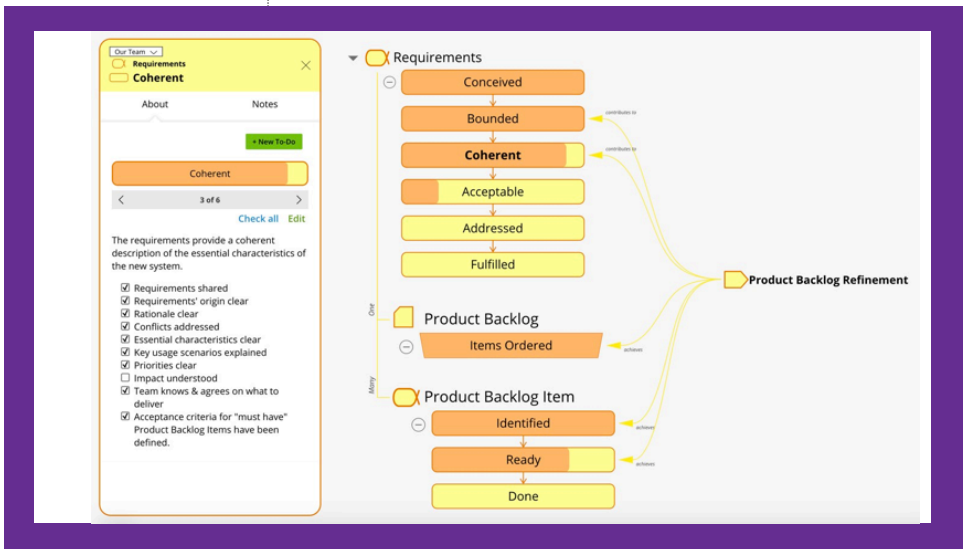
Our Team
Requirements
Coherent

About
Notes

+ New To-Do

Coherent

3 of 6

Check all Edit

The requirements provide a coherent description of the essential characteristics of the new system.

☑ Requirements shared
☑ Requirements' origin clear
☑ Rationale clear
☑ Conflicts addressed
☑ Essential characteristics clear
☑ Key usage scenarios explained
☑ Priorities clear
☐ Impact understood
☑ Team knows & agrees on what to deliver
☑ Acceptance criteria for "must have" Product Backlog Items have been defined.

Requirements
Conceived
Bounded
Coherent
Acceptable
Addressed
Fulfilled

contributes to
contributes to

Product Backlog Refinement

One
Product Backlog
Items Ordered
achieves

Many
Product Backlog Item
Identified
Ready
Done
achieves
achieves